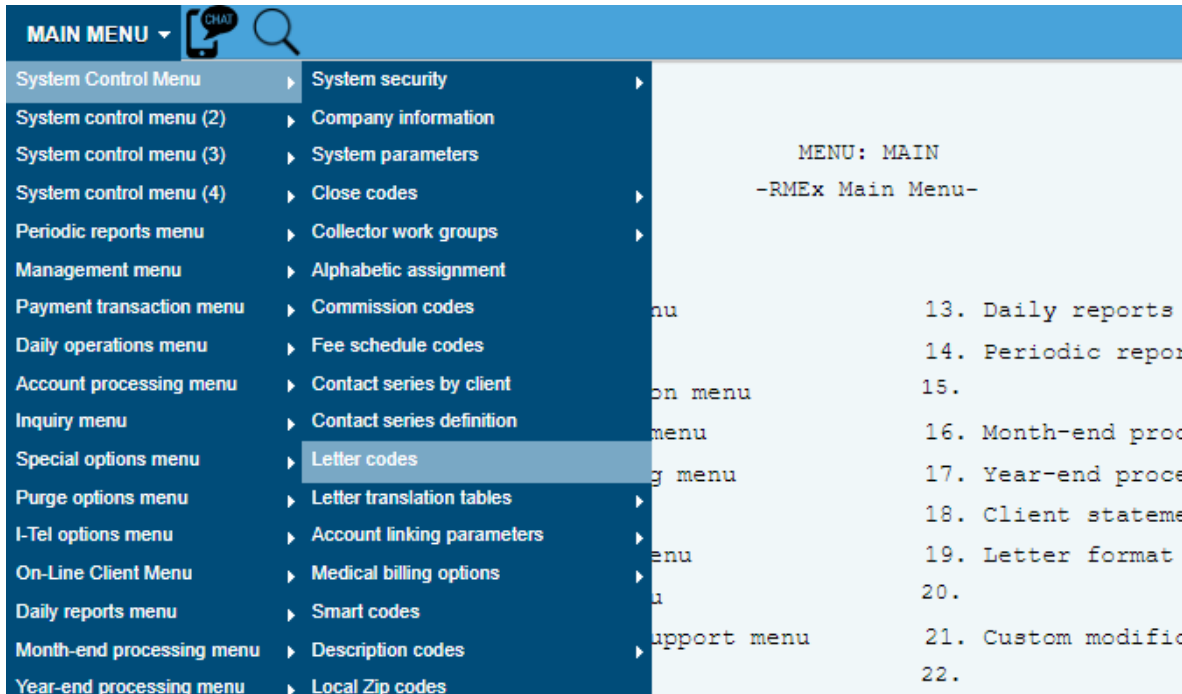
MAIN MENU ▾ CHAT

System Control Menu
System control menu (2)
System control menu (3)
System control menu (4)
Periodic reports menu
Management menu
Payment transaction menu
Daily operations menu
Account processing menu
Inquiry menu
Special options menu
Purge options menu
I-Tel options menu
On-Line Client Menu
Daily reports menu
Month-end processing menu
Year-end processing menu

System security
Company information
System parameters
Close codes
Collector work groups
Alphabetic assignment
Commission codes
Fee schedule codes
Contact series by client
Contact series definition
Letter codes
Letter translation tables
Account linking parameters
Medical billing options
Smart codes
Description codes
Local Zip codes

MENU: MAIN
-RMEx Main Menu-

nu
on menu
menu
g menu
enu
u
upport menu

13. Daily reports
14. Periodic repor
15.
16. Month-end proc
17. Year-end proce
18. Client stateme
19. Letter format
20.
21. Custom modific
22.